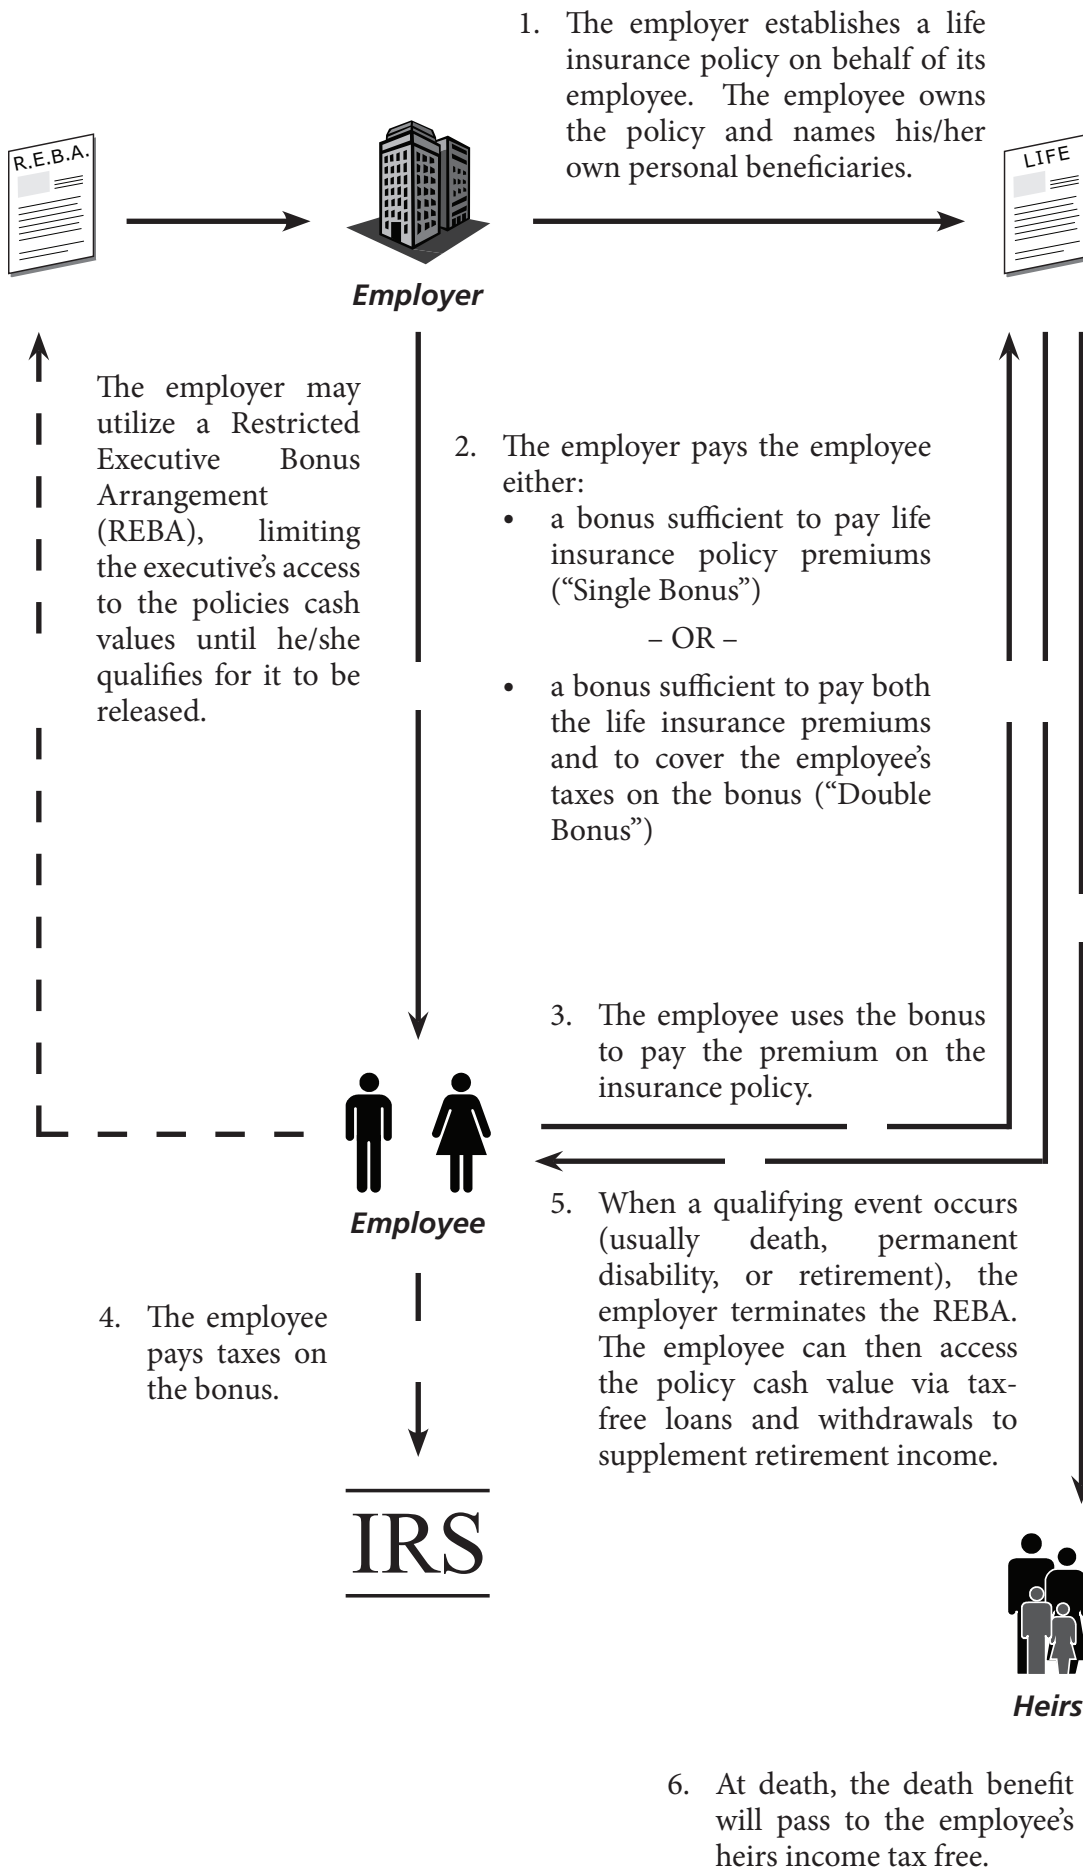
1. The employer establishes a life insurance policy on behalf of its employee. The employee owns the policy and names his/her own personal beneficiaries.

R.E.B.A.

Employer

LIFE

The employer may utilize a Restricted Executive Bonus Arrangement (REBA), limiting the executive's access to the policies cash values until he/she qualifies for it to be released.

2. The employer pays the employee either:
• a bonus sufficient to pay life insurance policy premiums ("Single Bonus")

– OR –

• a bonus sufficient to pay both the life insurance premiums and to cover the employee's taxes on the bonus ("Double Bonus")

3. The employee uses the bonus to pay the premium on the insurance policy.

Employee

5. When a qualifying event occurs (usually death, permanent disability, or retirement), the employer terminates the REBA. The employee can then access the policy cash value via tax-free loans and withdrawals to supplement retirement income.

4. The employee pays taxes on the bonus.

IRS

Heirs

6. At death, the death benefit will pass to the employee's heirs income tax free.